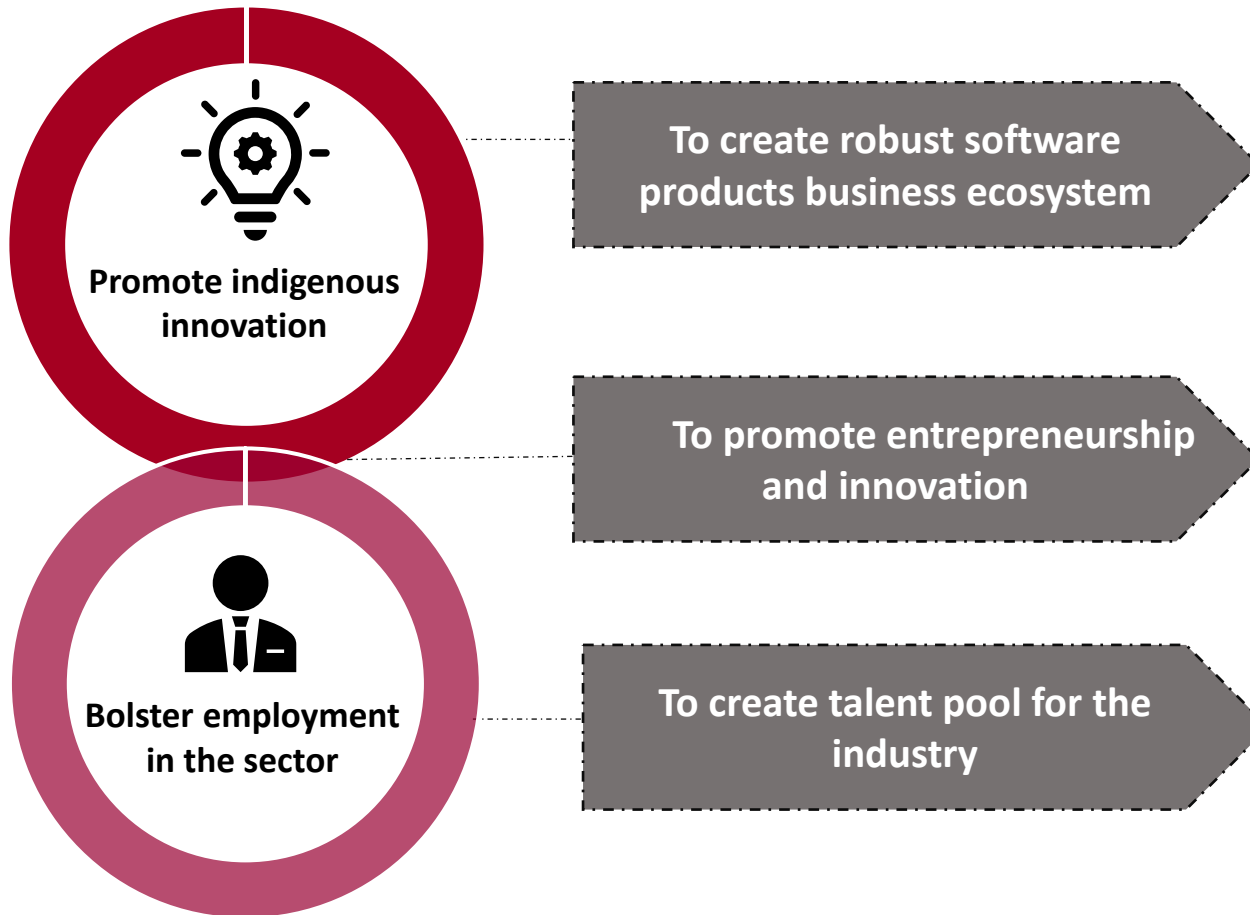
Promote indigenous innovation

To create robust software products business ecosystem

To promote entrepreneurship and innovation

Bolster employment in the sector

To create talent pool for the industry